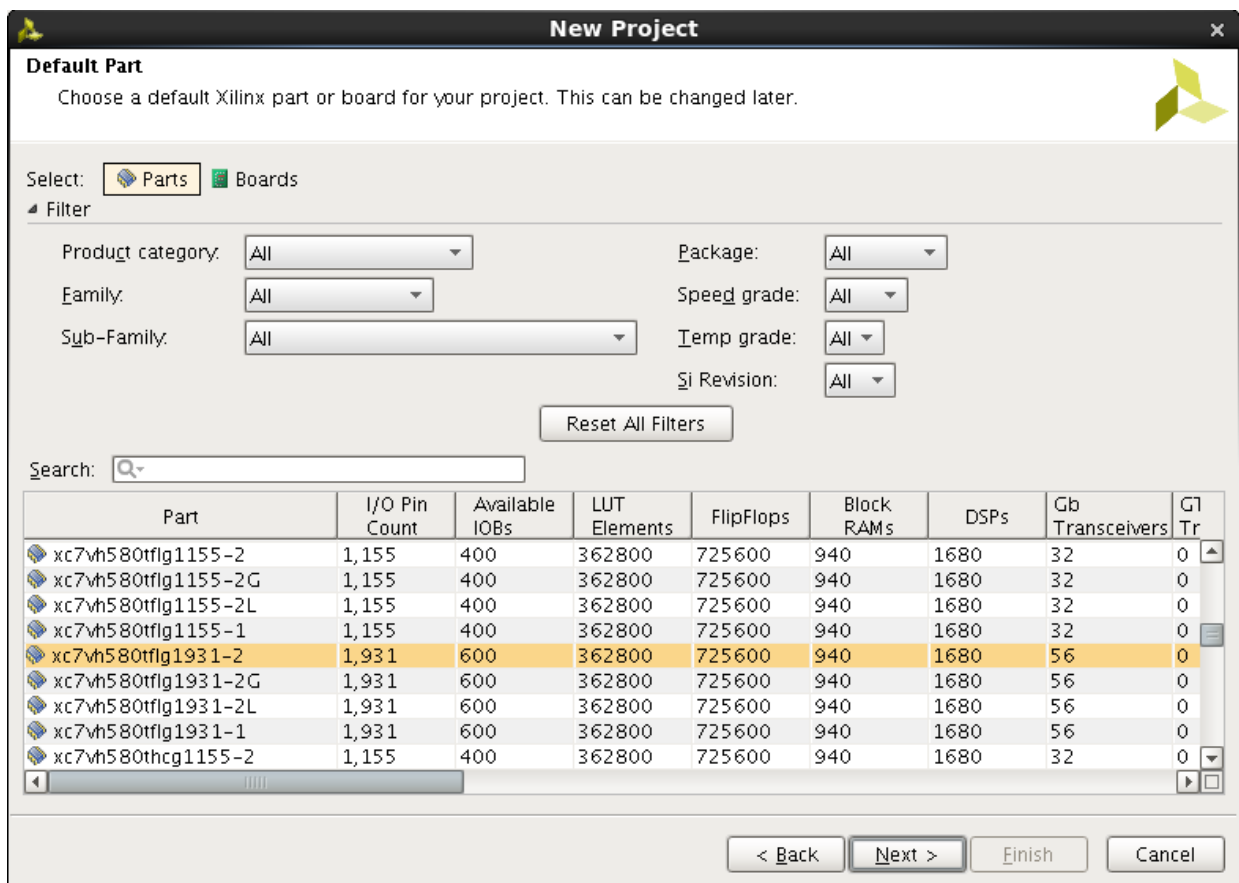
New Project

Default Part

Choose a default Xilinx part or board for your project. This can be changed later.

Select: Parts Boards

Filter

Product category: All

Family: All

Sub-Family: All

Package: All

Speed grade: All

Temp grade: All

Si Revision: All

Reset All Filters

Search:

| Part | I/O Pin Count | Available IOBs | LUT Elements | FlipFlops | Block RAMs | DSPs | Gb Transceivers | GT Tr |
|---|---|---|---|---|---|---|---|---|
| xc7vh580tflg1155-2 | 1,155 | 400 | 362800 | 725600 | 940 | 1680 | 32 | 0 |
| xc7vh580tflg1155-2G | 1,155 | 400 | 362800 | 725600 | 940 | 1680 | 32 | 0 |
| xc7vh580tflg1155-2L | 1,155 | 400 | 362800 | 725600 | 940 | 1680 | 32 | 0 |
| xc7vh580tflg1155-1 | 1,155 | 400 | 362800 | 725600 | 940 | 1680 | 32 | 0 |
| xc7vh580tflg1931-2 | 1,931 | 600 | 362800 | 725600 | 940 | 1680 | 56 | 0 |
| xc7vh580tflg1931-2G | 1,931 | 600 | 362800 | 725600 | 940 | 1680 | 56 | 0 |
| xc7vh580tflg1931-2L | 1,931 | 600 | 362800 | 725600 | 940 | 1680 | 56 | 0 |
| xc7vh580tflg1931-1 | 1,931 | 600 | 362800 | 725600 | 940 | 1680 | 56 | 0 |
| xc7vh580thcg1155-2 | 1,155 | 400 | 362800 | 725600 | 940 | 1680 | 32 | 0 |

< Back Next > Finish Cancel